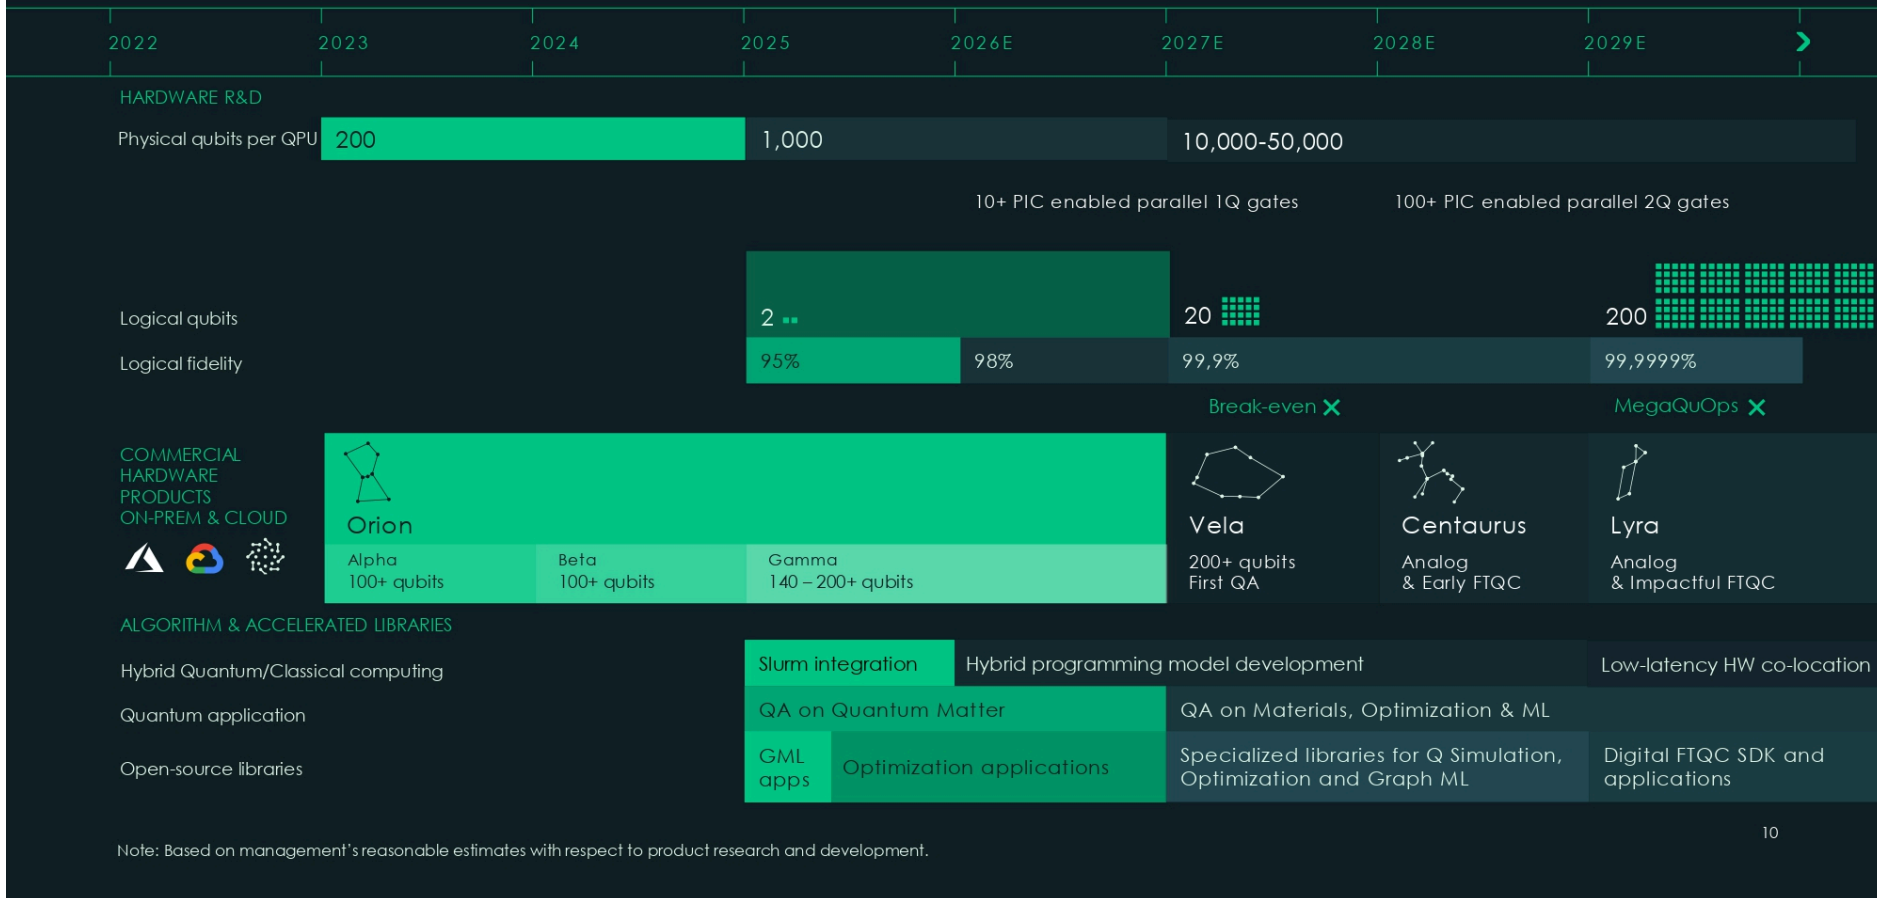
2022 2023 2024 2025 2026E 2027E 2028E 2029E

HARDWARE R&D

Physical qubits per QPU 200 1,000 10,000-50,000

10+ PIC enabled parallel 1Q gates 100+ PIC enabled parallel 2Q gates

Logical qubits 2 20 200

Logical fidelity 95% 98% 99,9% 99,9999%

Break-even MegaQuOps

COMMERCIAL HARDWARE PRODUCTS ON-PREM & CLOUD

Orion

Alpha 100+ qubits

Beta 100+ qubits

Gamma 140 – 200+ qubits

Vela 200+ qubits First QA

Centaurus Analog & Early FTQC

Lyra Analog & Impactful FTQC

ALGORITHM & ACCELERATED LIBRARIES

Hybrid Quantum/Classical computing | Slurm integration | Hybrid programming model development | Low-latency HW co-location

Quantum application | QA on Quantum Matter | QA on Materials, Optimization & ML

Open-source libraries | GML apps | Optimization applications | Specialized libraries for Q Simulation, Optimization and Graph ML | Digital FTQC SDK and applications

10

Note: Based on management's reasonable estimates with respect to product research and development.